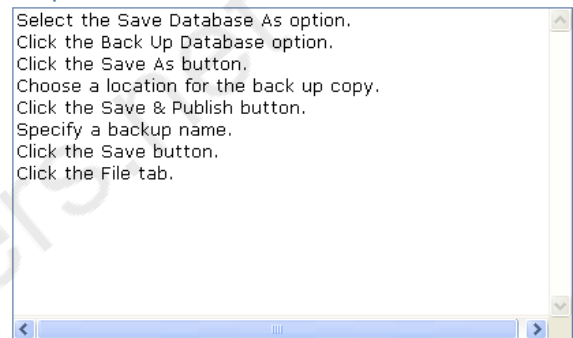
Select the Save Database As option.
Click the Back Up Database option.
Click the Save As button.
Choose a location for the back up copy.
Click the Save & Publish button.
Specify a backup name.
Click the Save button.
Click the File tab.